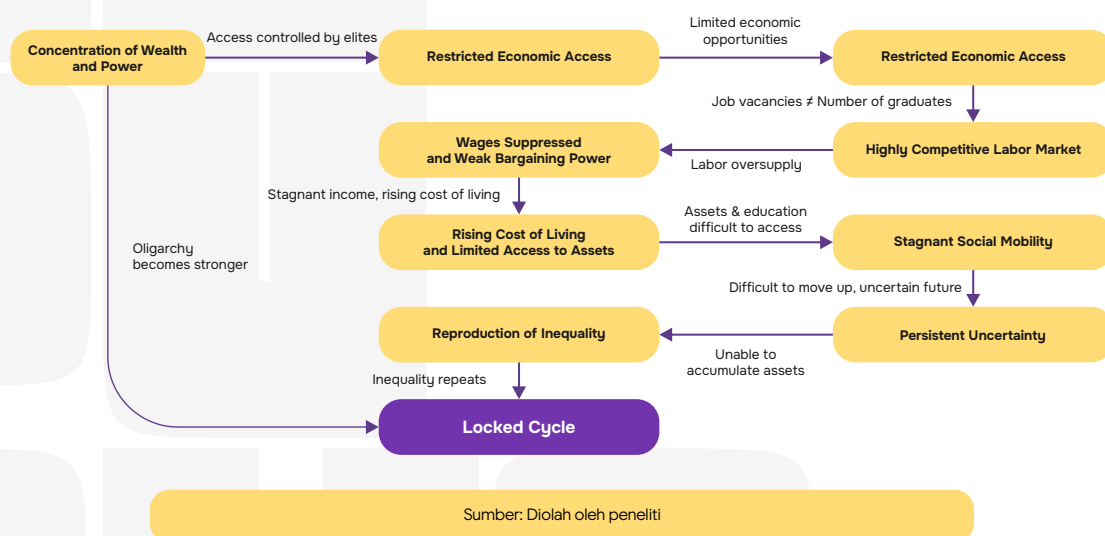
Concentration of Wealth and Power

Access controlled by elites

Restricted Economic Access

Limited economic opportunities

Restricted Economic Access

Job vacancies ≠ Number of graduates

Highly Competitive Labor Market

Labor oversupply

Wages Suppressed and Weak Bargaining Power

Stagnant income, rising cost of living

Rising Cost of Living and Limited Access to Assets

Assets & education difficult to access

Stagnant Social Mobility

Difficult to move up, uncertain future

Persistent Uncertainty

Unable to accumulate assets

Reproduction of Inequality

Inequality repeats

Oligarchy becomes stronger

Locked Cycle

Sumber: Diolah oleh peneliti